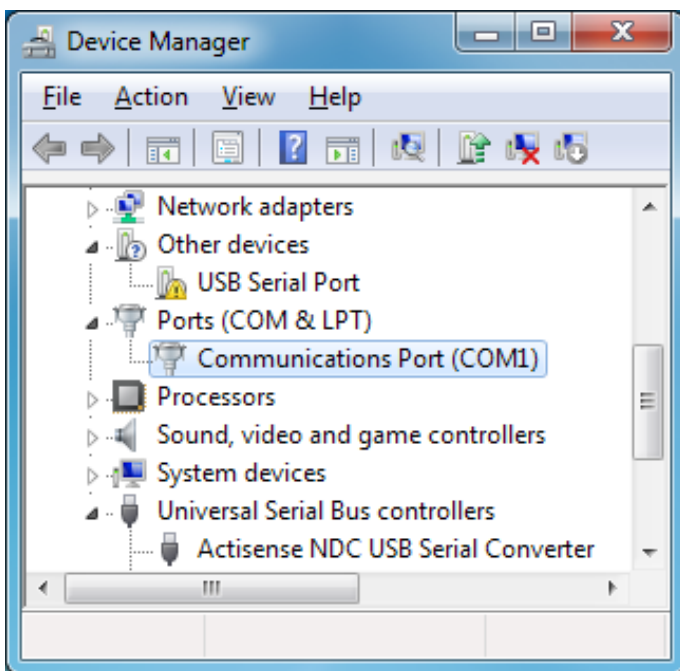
Device Manager

File Action View Help

Network adapters
Other devices
USB Serial Port
Ports (COM & LPT)
Communications Port (COM1)
Processors
Sound, video and game controllers
System devices
Universal Serial Bus controllers
Actisense NDC USB Serial Converter